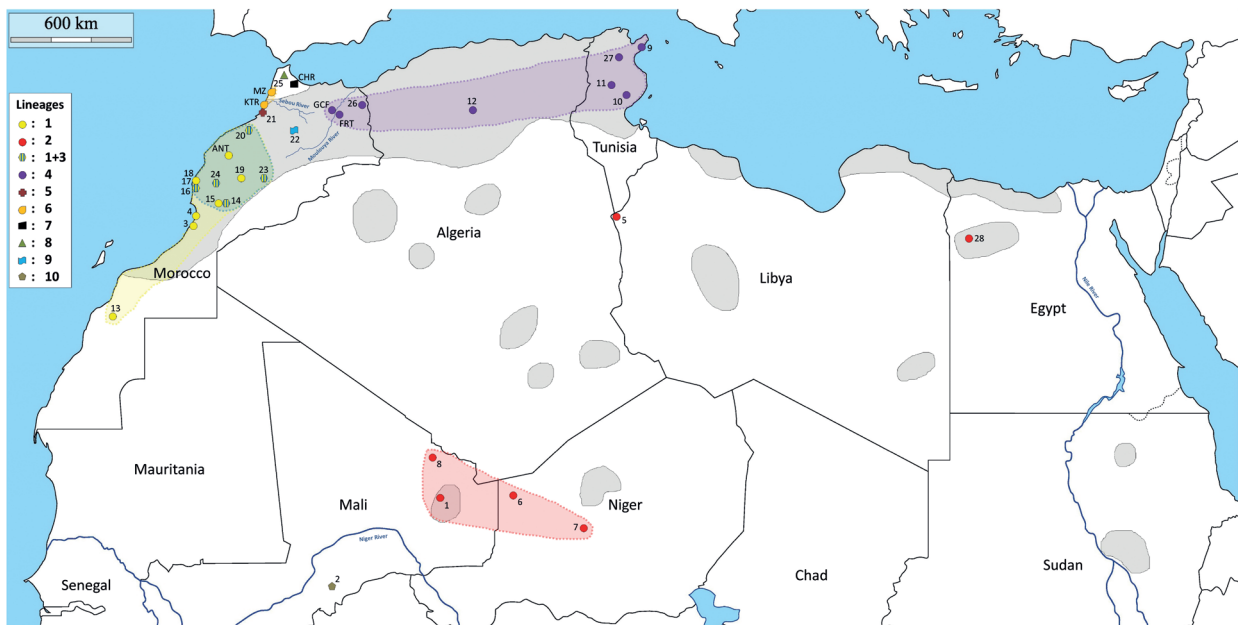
600 km

Lineages
: 1
: 2
: 1+3
: 4
: 5
: 6
: 7
: 8
: 9
: 10

CHR
25
MZ
KTR
21
Sebou River
GCF
26
FRT
12
9
27
11
10
22
Moulouya River
20
ANT
18
17
16
24
19
23
15
14
4
3
Tunisia
5
Algeria
Morocco
13
Libya
28
Egypt
Nile River
Mauritania
8
1
6
7
Mali
Niger
Niger River
2
Senegal
Chad
Sudan